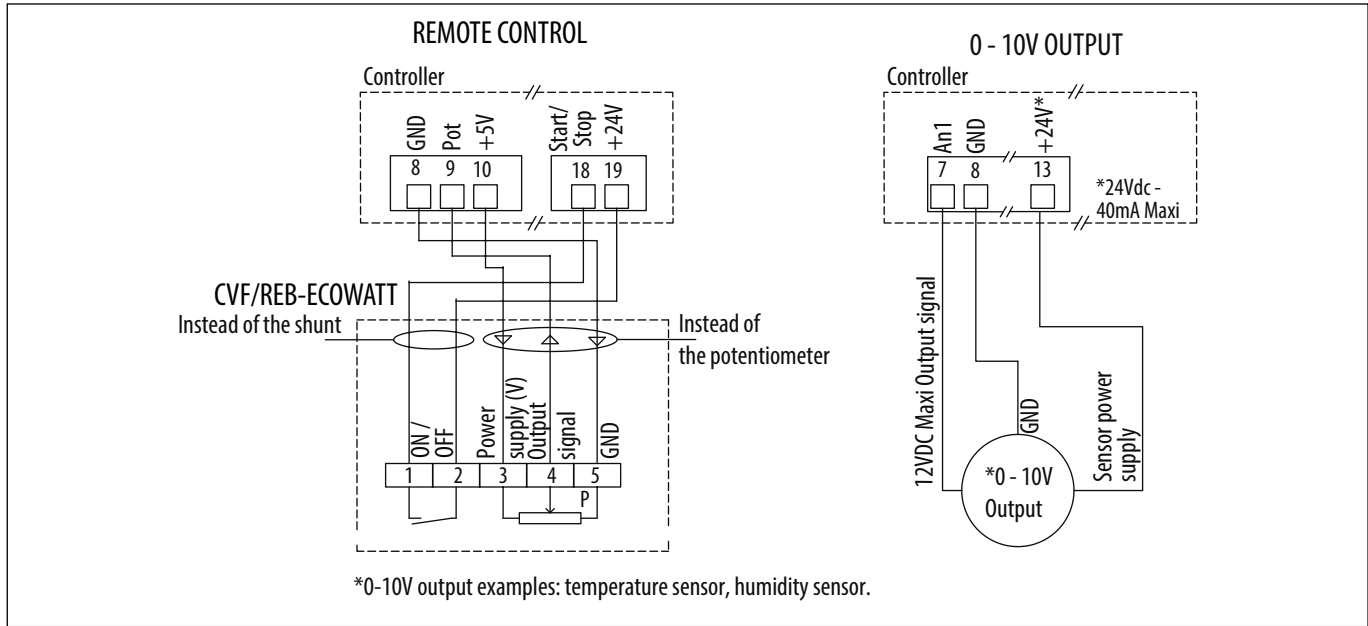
REMOTE CONTROL

Controller

GND Pot +5V Start/ Stop +24V

8 9 10 18 19

CVF/REB-ECOWATT

Instead of the shunt

Instead of the potentiometer

ON / OFF Power supply (V) Output signal GND

1 2 3 4 5

P

0 - 10V OUTPUT

Controller

An1 GND +24V*

7 8 13

*24Vdc - 40mA Maxi

12VDC Maxi Output signal

GND

Sensor power supply

*0 - 10V Output

*0-10V output examples: temperature sensor, humidity sensor.